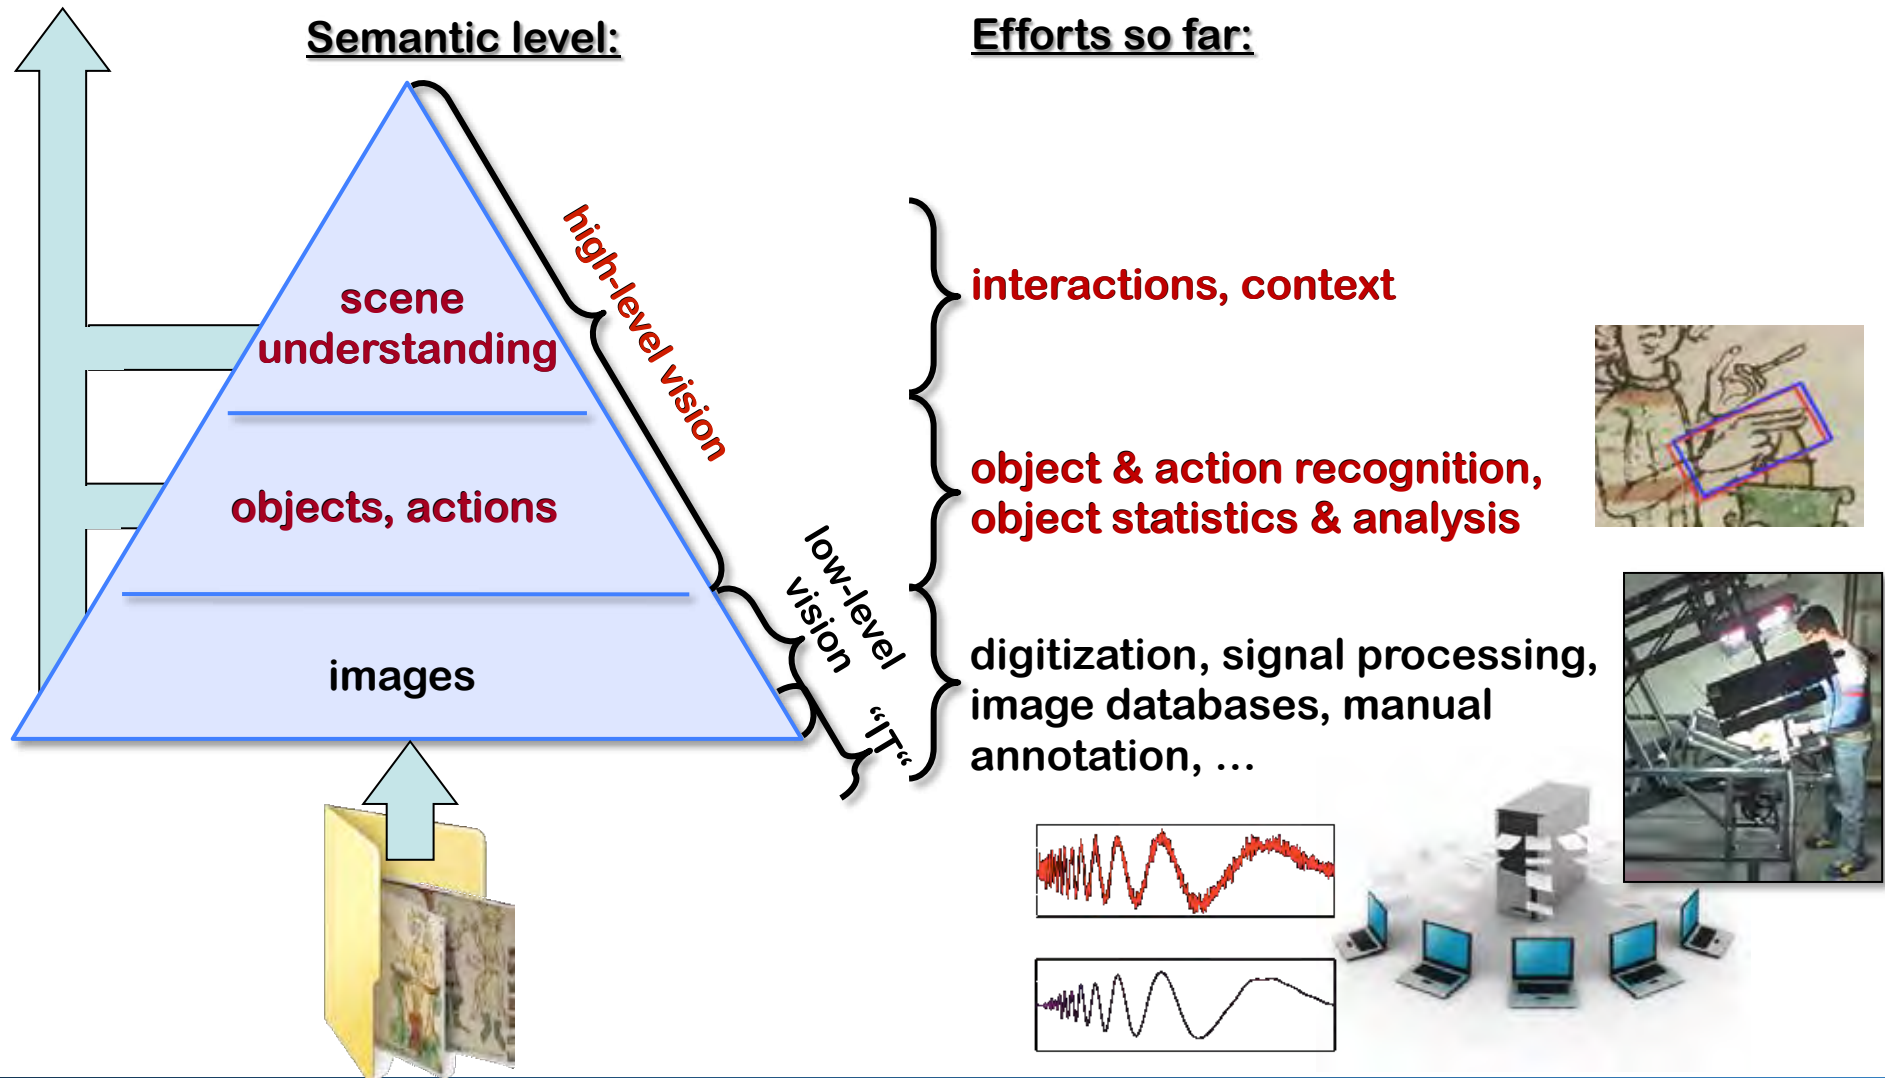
Semantic level:

Efforts so far:

scene understanding

objects, actions

images

high-level vision

low-level vision

“IT“

interactions, context

object & action recognition, object statistics & analysis

digitization, signal processing, image databases, manual annotation, …